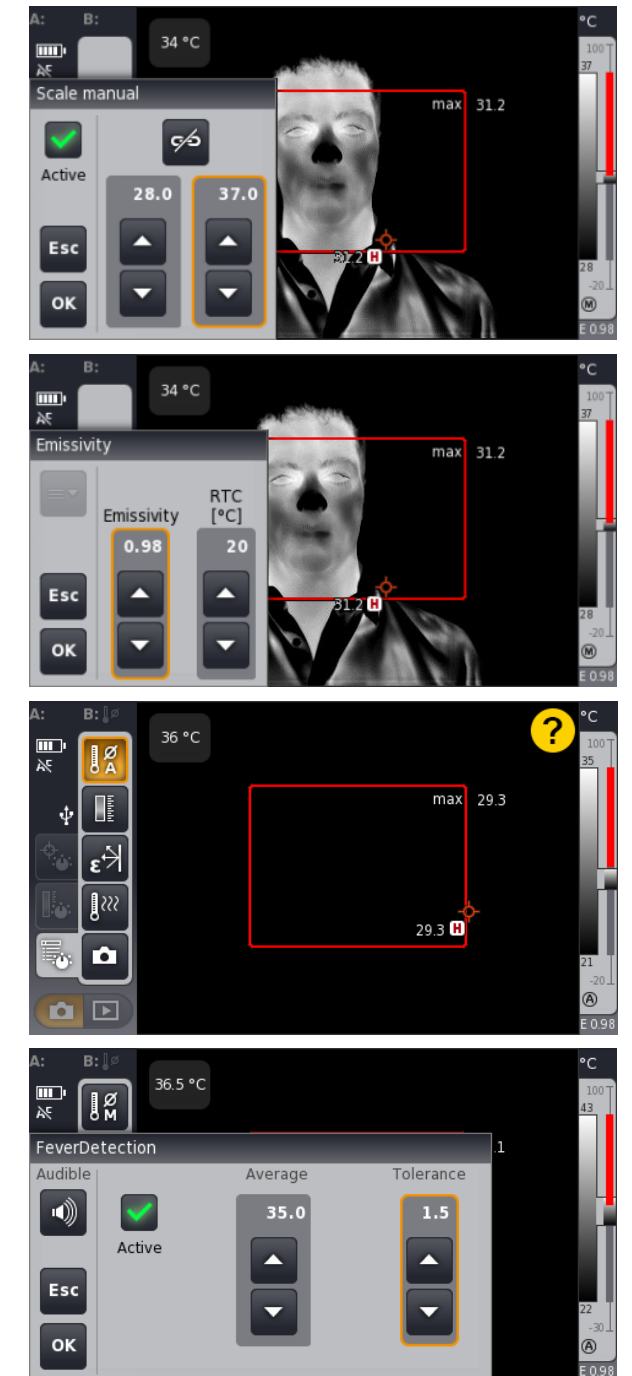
A: B:
34 °C
°C
100
37
Scale manual
max 31.2
Active
28.0
37.0
Esc
OK
31.2 H
28
-20
M
E 0.98

A: B:
34 °C
°C
100
37
Emissivity
max 31.2
Emissivity
RTC [°C]
0.98
20
Esc
OK
31.2 H
28
-20
M
E 0.98

A: B:
36 °C
?
°C
100
35
max 29.3
A
29.3 H
21
-20
A
E 0.98

A: B:
36.5 °C
°C
100
43
M
FeverDetection
.1
Audible
Average
Tolerance
35.0
1.5
Active
Esc
OK
22
-30
A
E 0.98